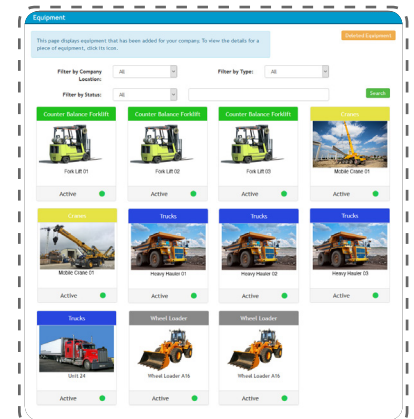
Equipment

This page displays equipment that has been added for your company. To view the details for a piece of equipment, click its icon.

Deleted Equipment

Filter by Company Location: All

Filter by Type: All

Filter by Status: All

Search

Counter Balance Forklift
Fork Lift 01
Active

Counter Balance Forklift
Fork Lift 02
Active

Counter Balance Forklift
Fork Lift 03
Active

Cranes
Mobile Crane 01
Active

Cranes
Mobile Crane 01
Active

Trucks
Heavy Hauler 01
Active

Trucks
Heavy Hauler 02
Active

Trucks
Heavy Hauler 03
Active

Trucks
Unit 24
Active

Wheel Loader
Wheel Loader A16
Active

Wheel Loader
Wheel Loader A16
Active